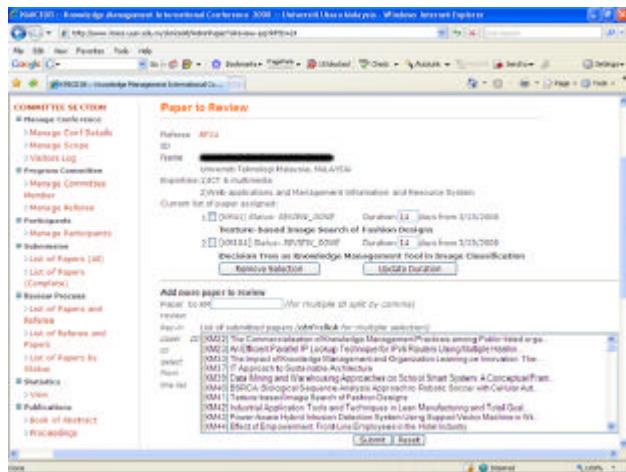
KMICE08 - Knowledge Management International Conference 2008 - Universiti Utara Malaysia - Windows Internet Explorer

File Edit View Favorites Tools Help

Google

KMICE08 - Knowledge Management International Co...

COMMITTEE SECTION
Manage Conference
> Manage Conf Details
> Manage Scope
> Visitors Log
Program Committee
> Manage Committee Member
> Manage Referee
Participants
> Manage Participants
Submission
> List of Papers (All)
> List of Papers (Complete)
Review Process
> List of Papers and Referee
> List of Referee and Papers
> List of Papers by Status
Statistics
> View
Publications
> Book of Abstract
> Proceedings

Paper to Review

Referee ID: RF24
Name:
Universiti Teknologi Malaysia, MALAYSIA
Expertise: 1)ICT & multimedia
2)Web applications and Management Information and Resource System
Current list of paper assigned:
1) [KM12] Status: REVIEW_DONE Duration 14 days from 3/25/2008
Texture-based Image Search of Fashion Designs
2) [KM18] Status: REVIEW_DONE Duration 14 days from 3/25/2008
Decision Tree as Knowledge Management Tool in Image Classification
Remove Selection | Update Duration

Add more paper to review
Paper ID: KM (for multiple id split by comma)
Review
Paper
(list of submitted papers /ctrl+click for multiple selection)
[KM13] The Commercialisation of Knowledge Management Practices among Public-listed orga...
[KM14] An Efficient Parallel IP Lookup Technique for IPv6 Routers Using Multiple Hashin...
[KM15] The Impact of Knowledge Management and Organization Learning on Innovation: The...
[KM16] IT Approach to Sustainable Architecture
[KM17] Data Mining and Warehousing Approaches on School Smart System: A Conceptual Fram...
[KM18] BSRCA: Biological Sequence Analysis Approach to Robotic Soccer with Cellular Aut...
[KM12] Texture-based Image Search of Fashion Designs
[KM19] Industrial Application Tools and Techniques in Lean Manufacturing and Total Qual...
[KM20] Power-aware Hybrid Intrusion Detection System Using Support Vector Machine in Wi...
[KM44] Effect of Empowerment: Front Line Employees in the Hotel Industry
Submit | Reset

Internet | 100%